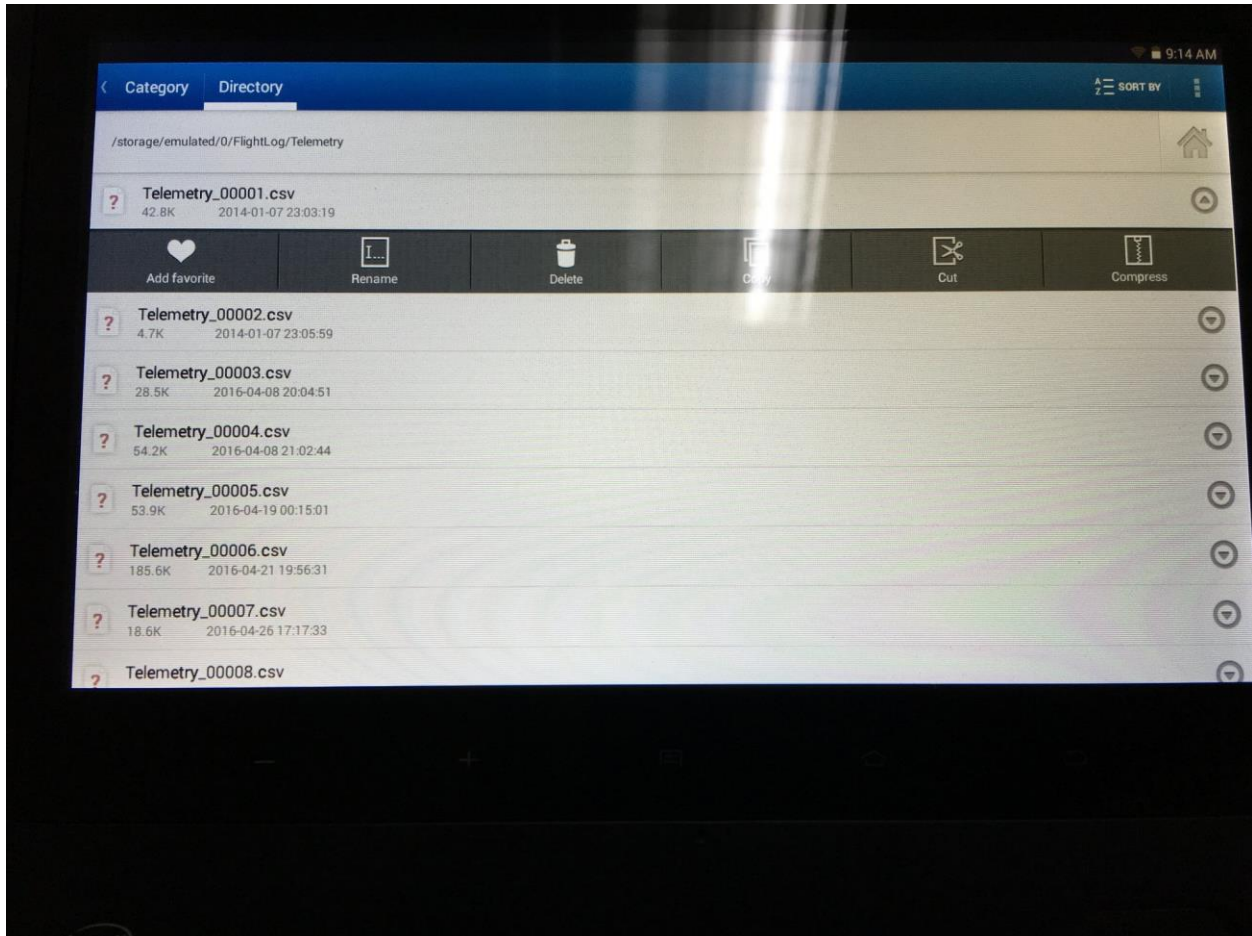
9:14 AM

Category Directory

SORT BY

/storage/emulated/0/FlightLog/Telemetry

Telemetry_00001.csv
42.8K 2014-01-07 23:03:19

Add favorite
Rename
Delete
Copy
Cut
Compress

Telemetry_00002.csv
4.7K 2014-01-07 23:05:59

Telemetry_00003.csv
28.5K 2016-04-08 20:04:51

Telemetry_00004.csv
54.2K 2016-04-08 21:02:44

Telemetry_00005.csv
53.9K 2016-04-19 00:15:01

Telemetry_00006.csv
185.6K 2016-04-21 19:56:31

Telemetry_00007.csv
18.6K 2016-04-26 17:17:33

Telemetry_00008.csv